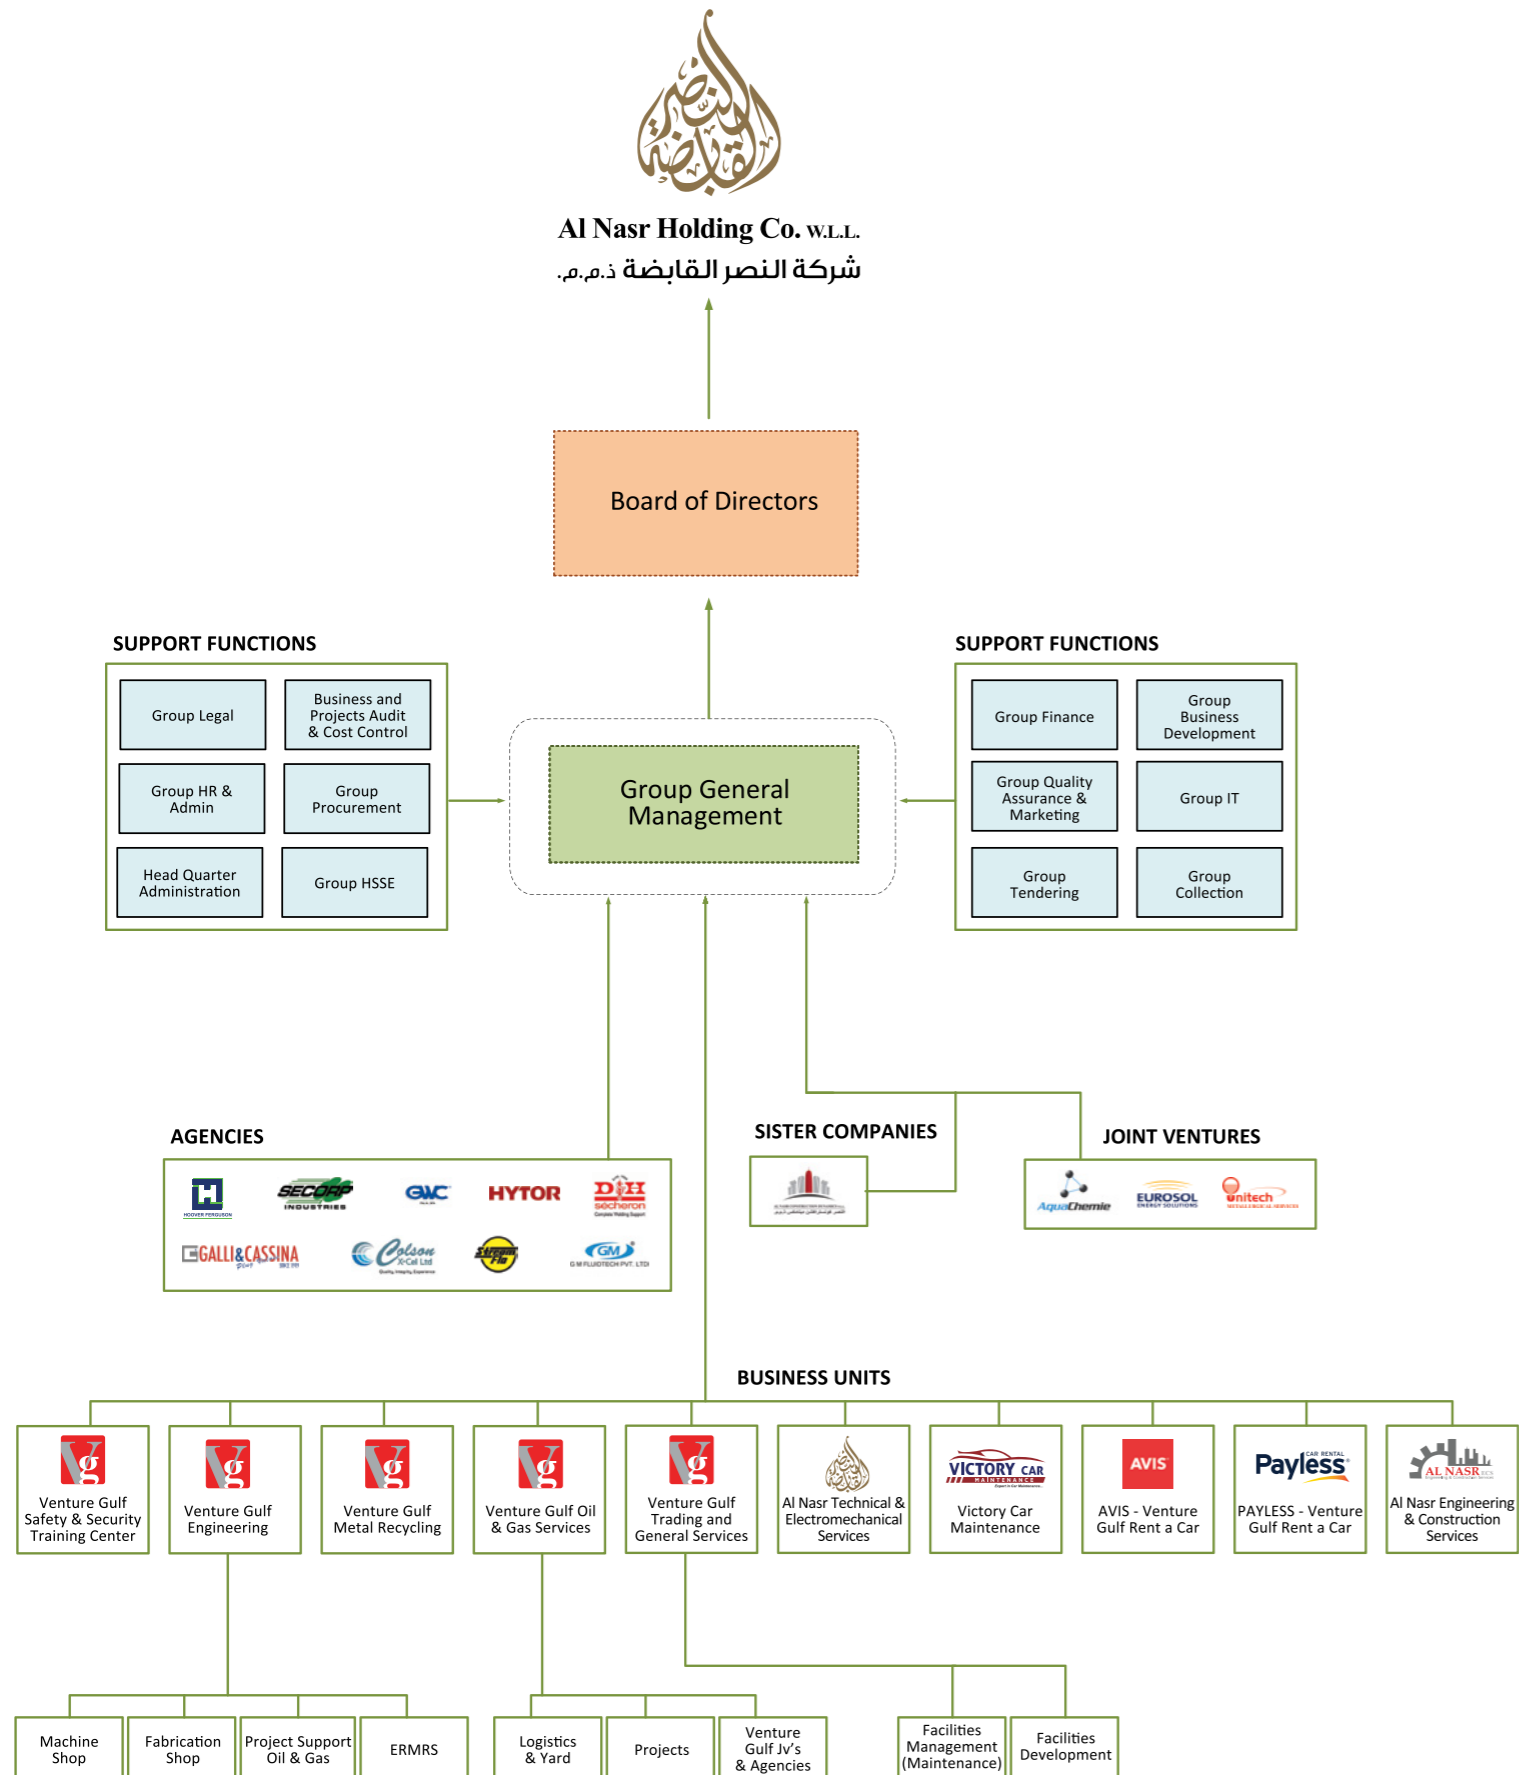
Al Nasr Holding Co. W.L.L.
شركة النصر القابضة ذ.م.م.

Board of Directors

SUPPORT FUNCTIONS

Group Legal

Business and Projects Audit & Cost Control

Group HR & Admin

Group Procurement

Head Quarter Administration

Group HSSE

Group General Management

SUPPORT FUNCTIONS

Group Finance

Group Business Development

Group Quality Assurance & Marketing

Group IT

Group Tendering

Group Collection

AGENCIES

HOOVER FERGUSON

SECORP INDUSTRIES

GWC

HYTOR

DH secheron

GALLI & CASSINA

Colson X-Cel Ltd

GM FLUIDTECH PVT. LTD

SISTER COMPANIES

JOINT VENTURES

AquaChemie

EUROSOL

Unitech

BUSINESS UNITS

Venture Gulf Safety & Security Training Center

Venture Gulf Engineering

Venture Gulf Metal Recycling

Venture Gulf Oil & Gas Services

Venture Gulf Trading and General Services

Al Nasr Technical & Electromechanical Services

VICTORY CAR MAINTENANCE

Victory Car Maintenance

AVIS

AVIS - Venture Gulf Rent a Car

Payless CAR RENTAL

PAYLESS - Venture Gulf Rent a Car

AL NASR

Al Nasr Engineering & Construction Services

Machine Shop

Fabrication Shop

Project Support Oil & Gas

ERMRS

Logistics & Yard

Projects

Venture Gulf Jv's & Agencies

Facilities Management (Maintenance)

Facilities Development